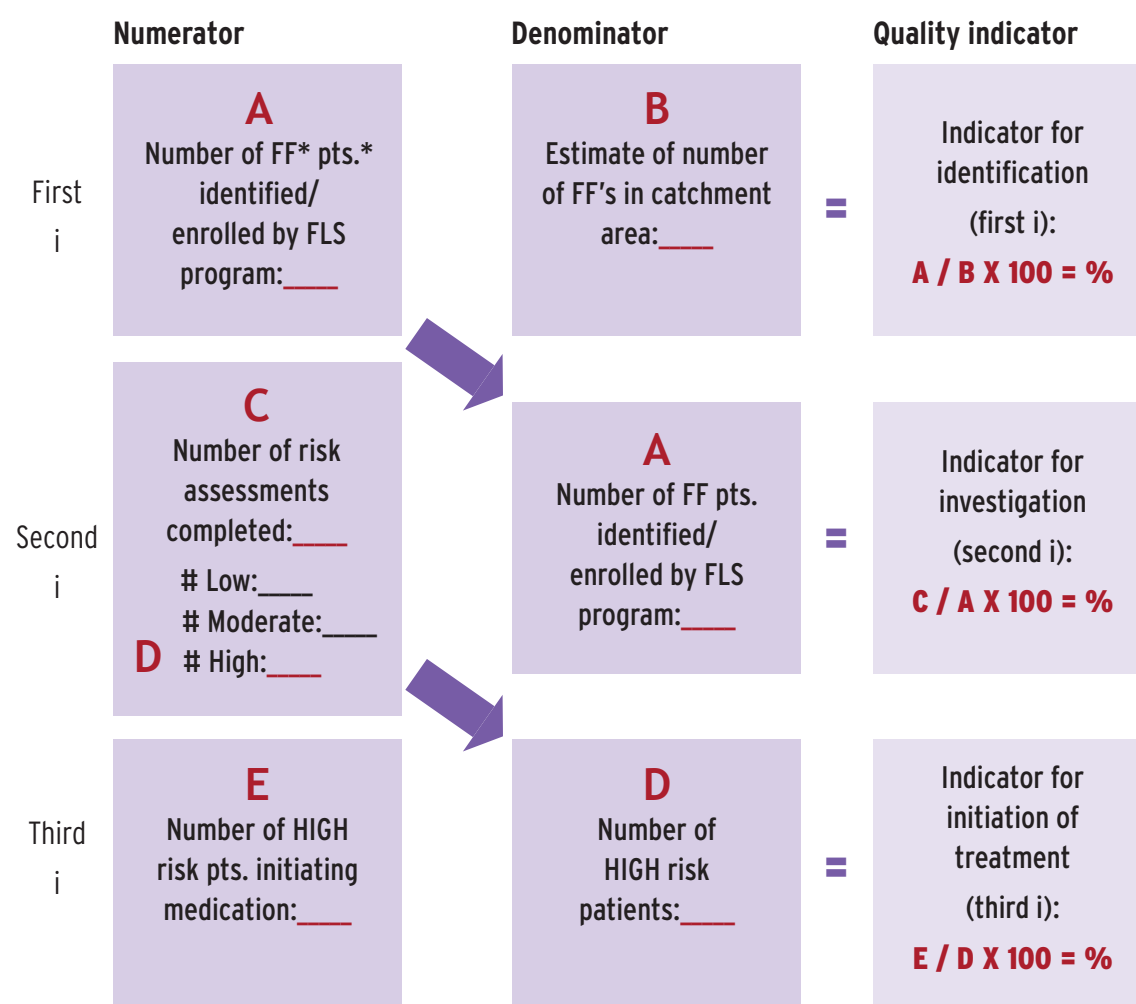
Numerator

Denominator

Quality indicator

First i

A
Number of FF* pts.* identified/ enrolled by FLS program:____

B
Estimate of number of FF's in catchment area:____

=

Indicator for identification (first i):
A / B X 100 = %

Second i

C
Number of risk assessments completed:____
# Low:____
# Moderate:____
D # High:____

A
Number of FF pts. identified/ enrolled by FLS program:____

=

Indicator for investigation (second i):
C / A X 100 = %

Third i

E
Number of HIGH risk pts. initiating medication:____

D
Number of HIGH risk patients:____

=

Indicator for initiation of treatment (third i):
E / D X 100 = %